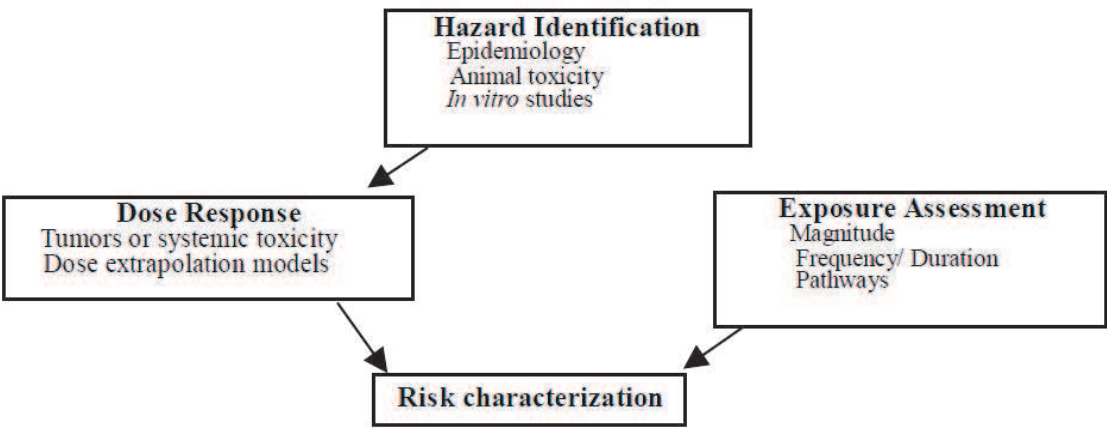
Hazard Identification
Epidemiology
Animal toxicity
In vitro studies

Dose Response
Tumors or systemic toxicity
Dose extrapolation models

Exposure Assessment
Magnitude
Frequency/ Duration
Pathways

Risk characterization